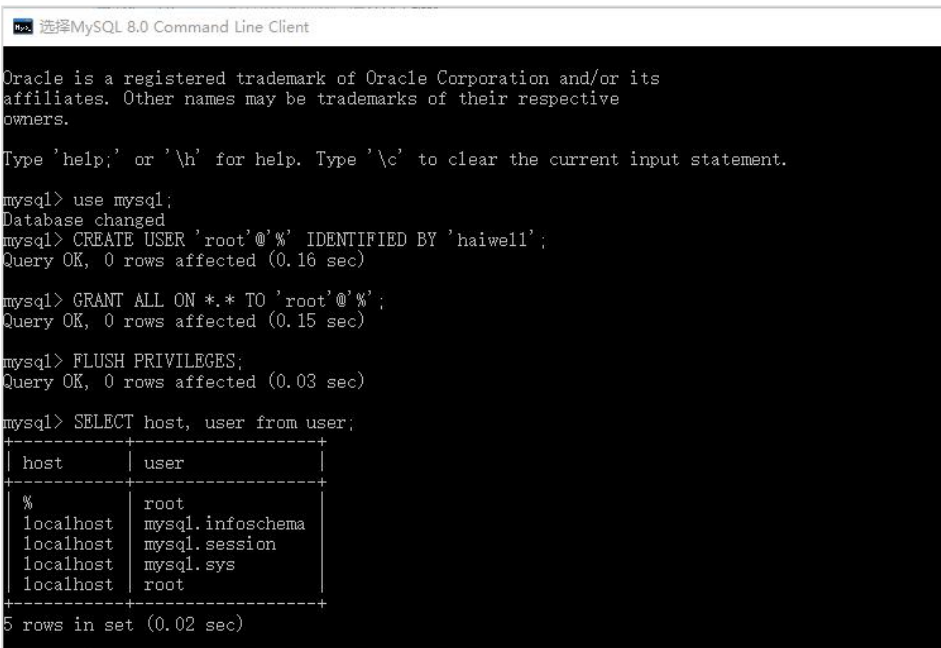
选择MySQL 8.0 Command Line Client

Oracle is a registered trademark of Oracle Corporation and/or its affiliates. Other names may be trademarks of their respective owners.

Type 'help;' or '\h' for help. Type '\c' to clear the current input statement.

mysql> use mysql;
Database changed
mysql> CREATE USER 'root'@'%' IDENTIFIED BY 'haiwell';
Query OK, 0 rows affected (0.16 sec)

mysql> GRANT ALL ON *.* TO 'root'@'%';
Query OK, 0 rows affected (0.15 sec)

mysql> FLUSH PRIVILEGES;
Query OK, 0 rows affected (0.03 sec)

mysql> SELECT host, user from user;

| host | user |
|---|---|
| % | root |
| localhost | mysql.infoschema |
| localhost | mysql.session |
| localhost | mysql.sys |
| localhost | root |

5 rows in set (0.02 sec)